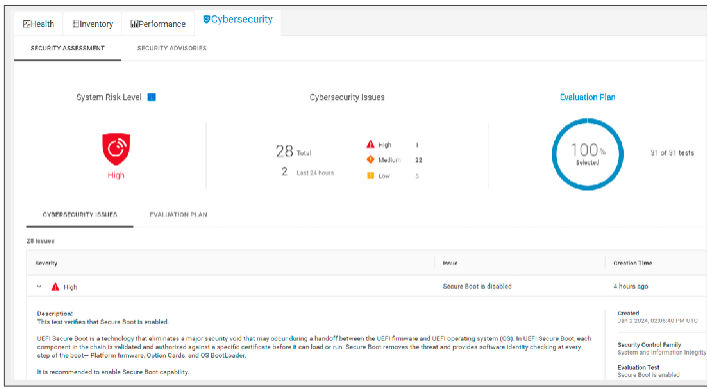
Health Inventory Performance Cybersecurity

SECURITY ASSESSMENT SECURITY ADVISORIES

System Risk Level

High

Cybersecurity Issues

28 Total
2 Last 24 hours

High 1
Medium 22
Low 5

Evaluation Plan

100% Selected

91 of 91 tests

CYBERSECURITY ISSUES EVALUATION PLAN

28 Issues

| Severity | Issue | Creation Time |
|---|---|---|
| High | Secure Boot is disabled | 4 hours ago |

Description:
This test verifies that Secure Boot is enabled.

UEFI Secure Boot is a technology that eliminates a major security void that may occur during a handoff between the UEFI firmware and UEFI operating system (OS). In UEFI Secure Boot, each component in the chain is validated and authorized against a specific certificate before it can load or run. Secure Boot removes the threat and provides software identity checking at every step of the boot— Platform firmware, Option Cards, and OS BootLoader.

It is recommended to enable Secure Boot capability.

Created
Jun 3 2024, 02:05:40 PM UTC

Security Control Family
System and Information Integrity

Evaluation Test
Secure Boot is enabled